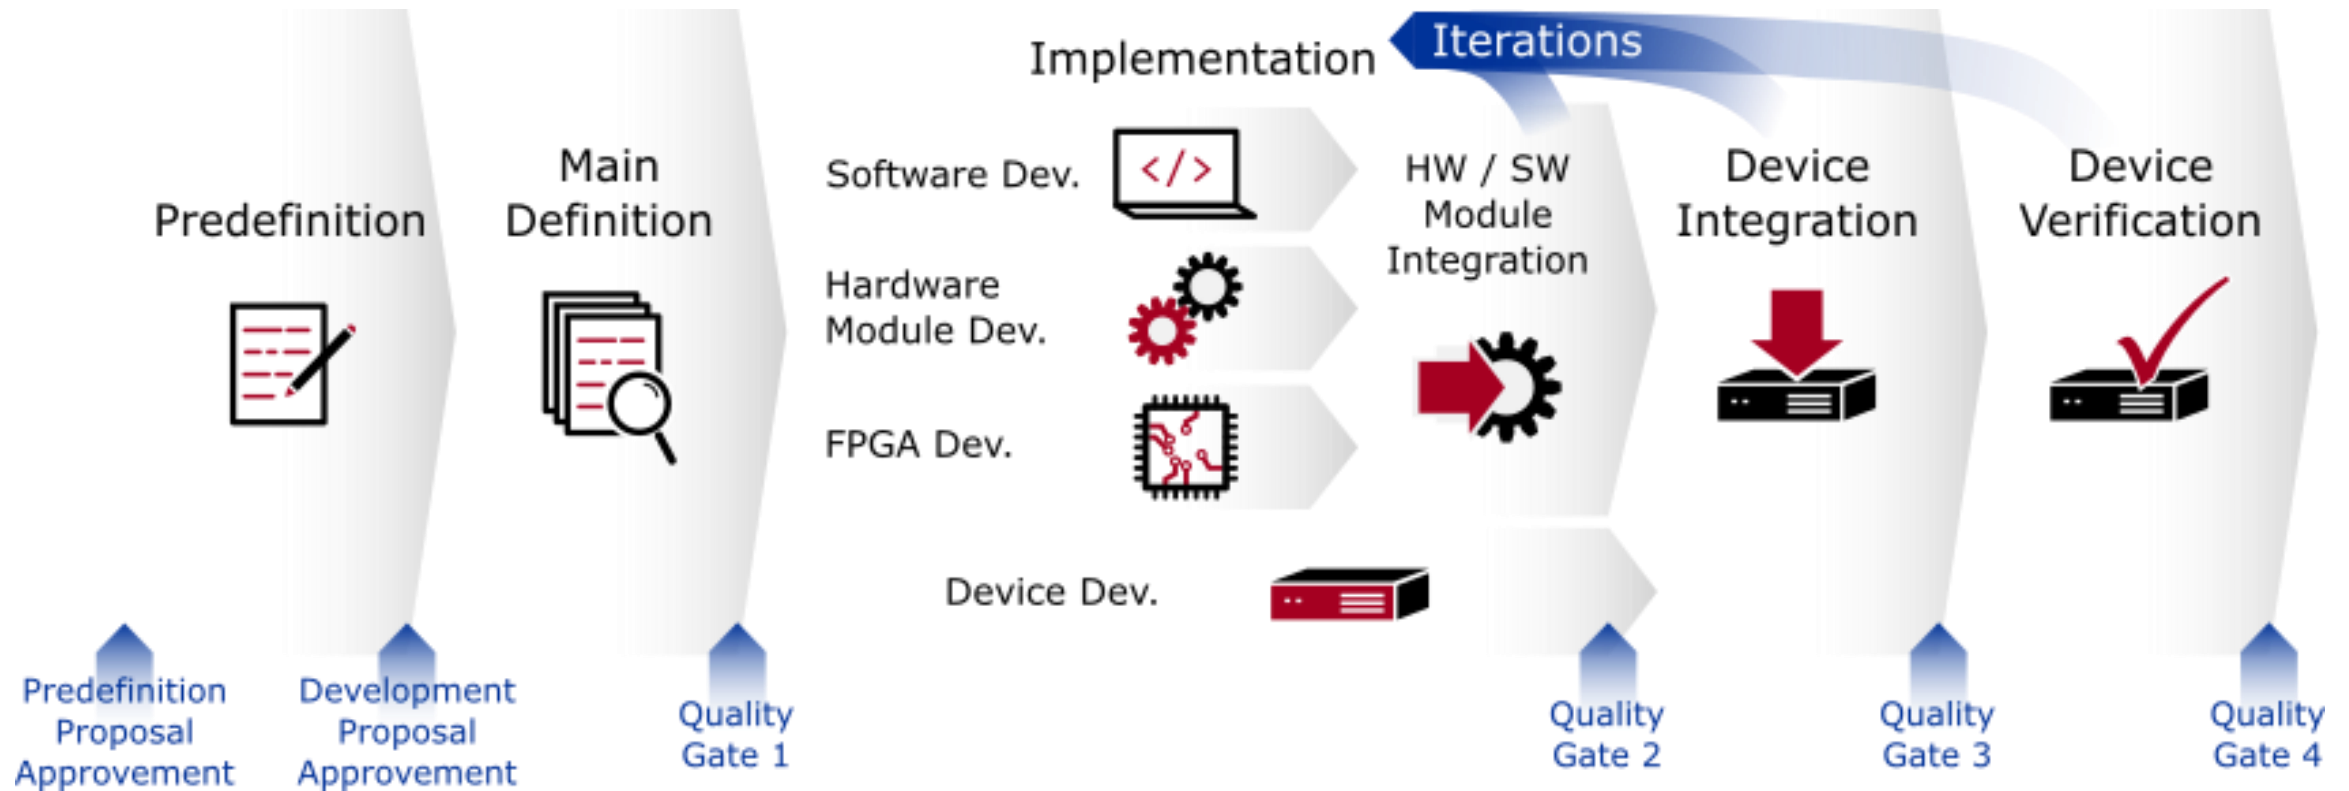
Implementation

Iterations

Predefinition

Main Definition

Software Dev.

</>

Hardware Module Dev.

FPGA Dev.

Device Dev.

HW / SW Module Integration

Device Integration

Device Verification

Predefinition Proposal Approvement

Development Proposal Approvement

Quality Gate 1

Quality Gate 2

Quality Gate 3

Quality Gate 4